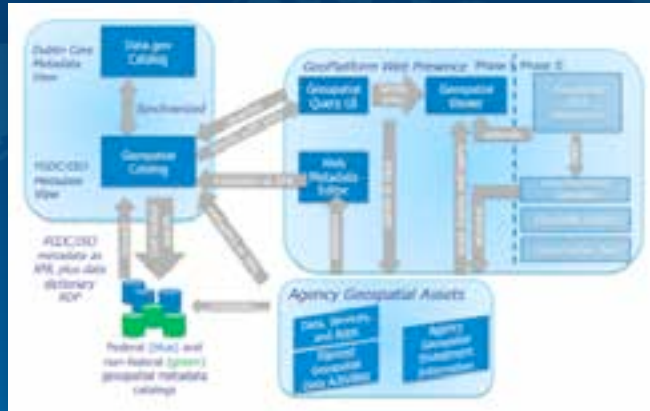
Dublin Core Metadata View

Data.gov Catalog

Synchronized

FGDC/ISO Metadata View

Geospatial Catalog

FGDC/ISO metadata as XML plus data dictionary RDF

Federal (blue) and non-federal (green) geospatial metadata catalogs

GeoPlatform Web Presence

Phase 1 Phase II

Geospatial Query UI

Geospatial Viewer

Web Metadata Editor

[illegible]

Agency Geospatial Assets

Data, Services, and Apps

Planned Geospatial Data Activities

Agency Geospatial Investment Information